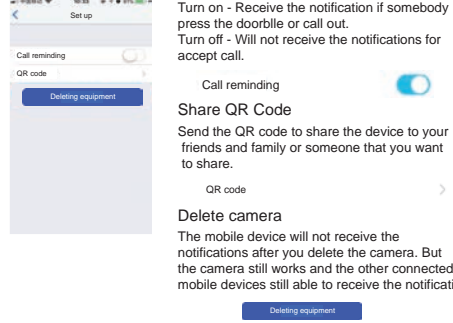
Set up

Call reminding

QR code

Deleting equipment

Turn on - Receive the notification if somebody press the doorbll e or call out.
Turn off - Will not receive the notifications for accept call.

Call reminding

Share QR Code

Send the QR code to share the device to your friends and family or someone that you want to share.

QR code

Delete camera

The mobile device will not receive the notifications after you delete the camera. But the camera still works and the other connected mobile devices still able to receive the notificati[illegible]

Deleting equipment